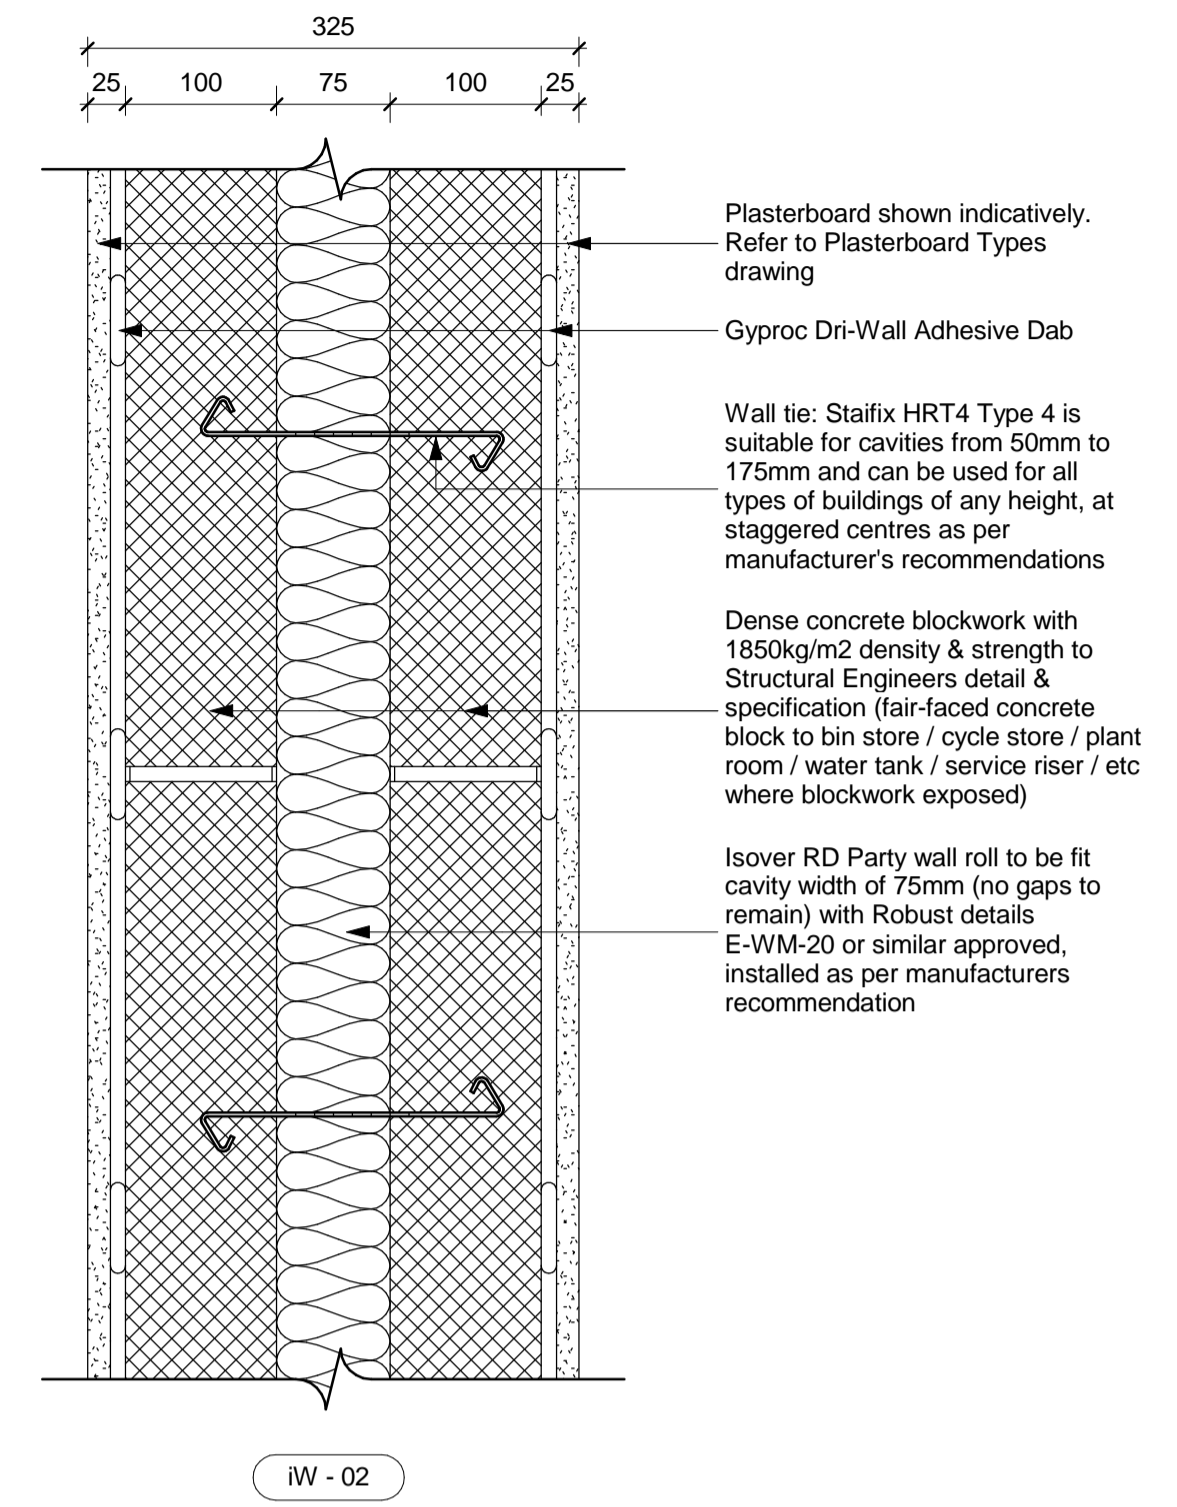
325

25 100 75 100 25

Plasterboard shown indicatively. Refer to Plasterboard Types drawing

Gyproc Dri-Wall Adhesive Dab

Wall tie: Staifix HRT4 Type 4 is suitable for cavities from 50mm to 175mm and can be used for all types of buildings of any height, at staggered centres as per manufacturer's recommendations

Dense concrete blockwork with 1850kg/m2 density & strength to Structural Engineers detail & specification (fair-faced concrete block to bin store / cycle store / plant room / water tank / service riser / etc where blockwork exposed)

Isover RD Party wall roll to be fit cavity width of 75mm (no gaps to remain) with Robust details E-WM-20 or similar approved, installed as per manufacturers recommendation

iW - 02